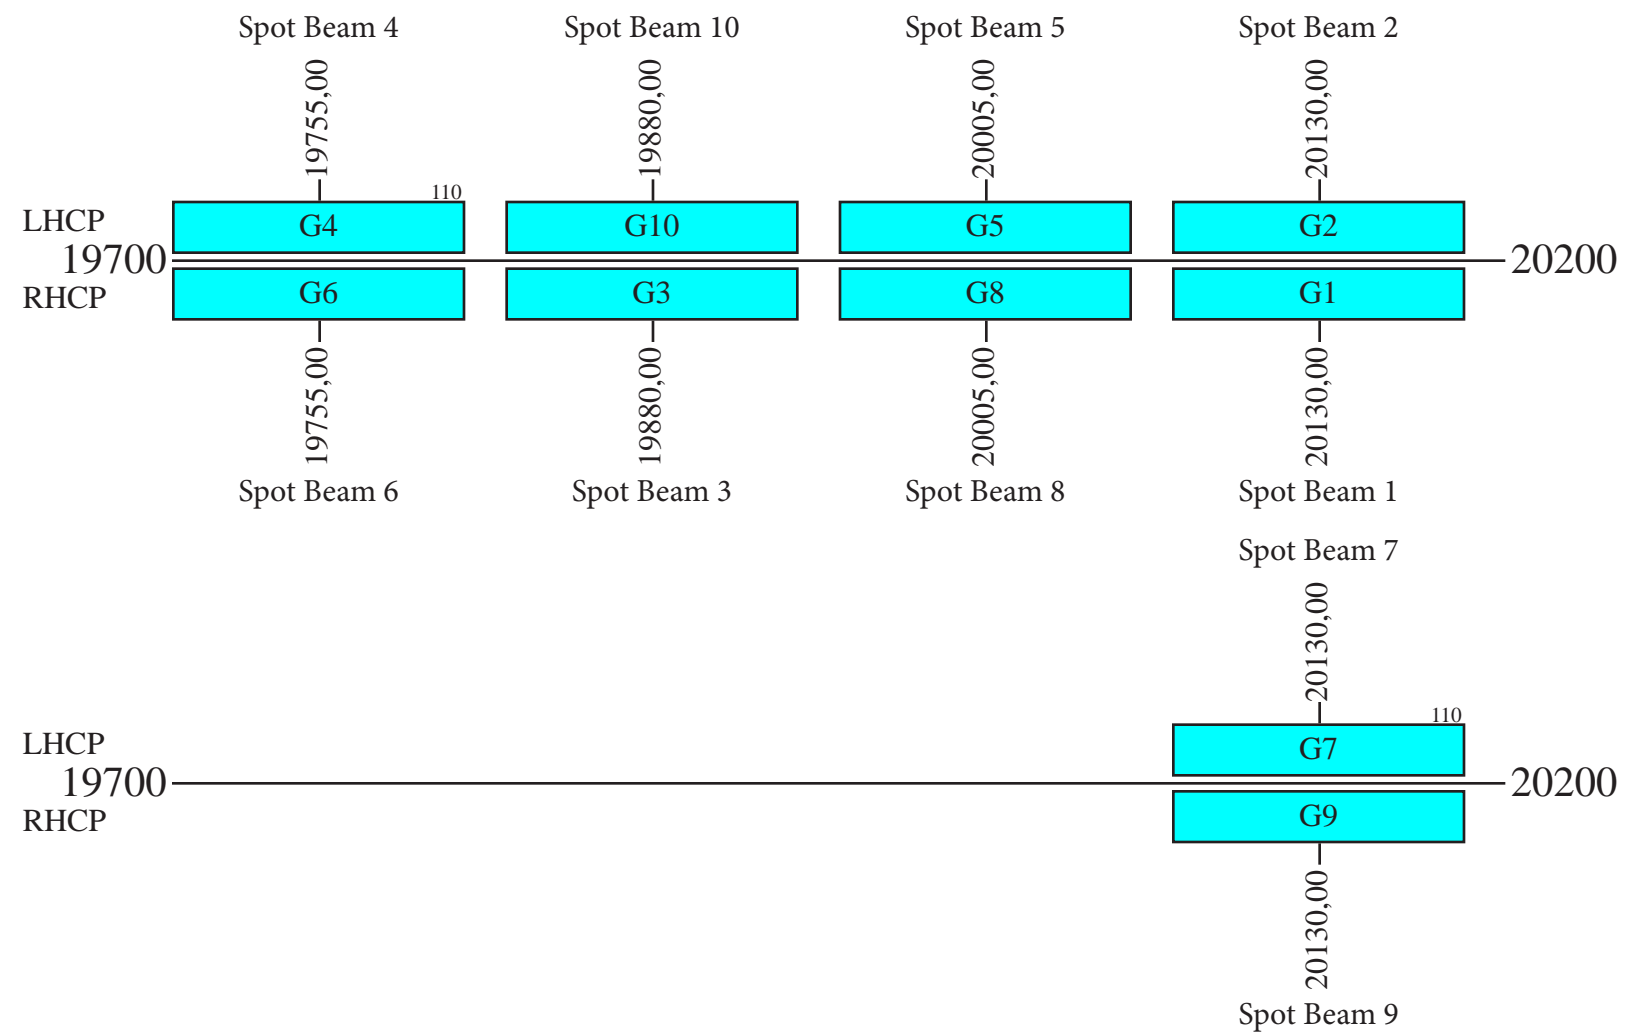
Spot Beam 4 Spot Beam 10 Spot Beam 5 Spot Beam 2

19755,00 19880,00 20005,00 20130,00

110

LHCP
G4 G10 G5 G2
19700 20200
RHCP
G6 G3 G8 G1

19755,00 19880,00 20005,00 20130,00

Spot Beam 6 Spot Beam 3 Spot Beam 8 Spot Beam 1

Spot Beam 7

20130,00

110

LHCP
G7
19700 20200
RHCP
G9

20130,00

Spot Beam 9